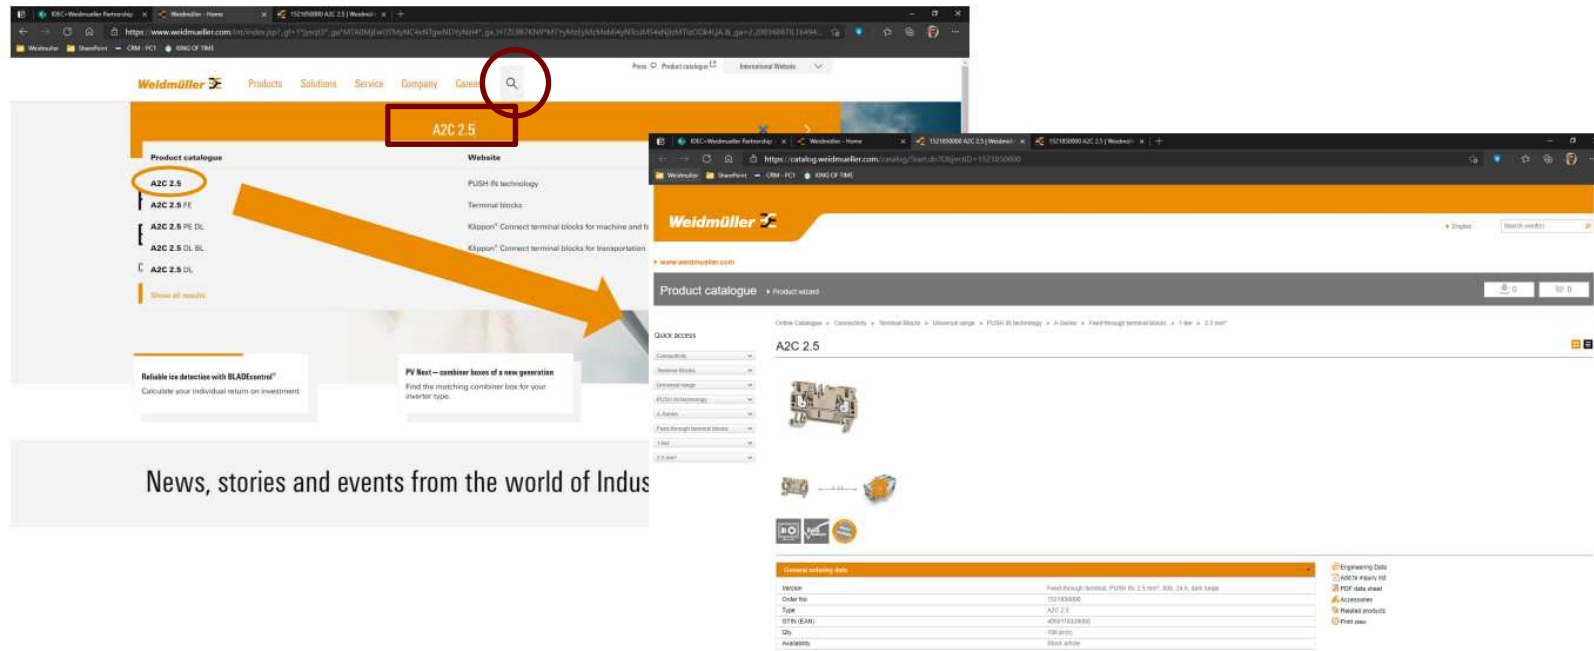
IDEC+Weidmueller Partnership × Weidmüller - Home × 1521850000 A2C 2.5 | Weidmü ×

https://www.weidmueller.com/int/index.jsp?

Weidmueller SharePoint CRM - PCI KING OF TIME

Press Product catalogue International Website

Weidmüller Products Solutions Service Company Careers

A2C 2.5

Product catalogue

A2C 2.5

A2C 2.5 FE

A2C 2.5 PE DL

A2C 2.5 DL BL

A2C 2.5 DL

Show all results

Website

PUSH IN technology

Terminal blocks

Klippon® Connect terminal blocks for machine and fi

Klippon® Connect terminal blocks for transportation

Reliable ice detection with BLADEcontrol®

Calculate your individual return on investment

PV Next – combiner boxes of a new generation

Find the matching combiner box for your inverter type.

News, stories and events from the world of Indus

IDEC+Weidmueller Partnership × Weidmüller - Home × 1521850000 A2C 2.5 | Weidmü × 1521850000 A2C 2.5 | Weidmü ×

https://catalog.weidmueller.com/catalog/Start.do?ObjectID=1521850000

Weidmueller SharePoint CRM - PCI KING OF TIME

Weidmüller

English

www.weidmueller.com

Product catalogue Product wizard

Quick access

Connectivity

Terminal blocks

Universal range

PUSH IN technology

A-Series

Feed-through terminal blocks

1-tier

2.5 mm²

Online Catalogue » Connectivity » Terminal blocks » Universal range » PUSH IN technology » A-Series » Feed-through terminal blocks » 1-tier » 2.5 mm²

A2C 2.5

General ordering data

| | |
|---|---|
| Version | Feed-through terminal, PUSH IN, 2.5 mm², 800, 24 A, dark beige |
| Order No. | 1521850000 |
| Type | A2C 2.5 |
| GTIN (EAN) | 4050118328080 |
| Qty. | 100 pc(s). |
| Availability | Stock article |

Engineering Data

Add to inquiry list

PDF data sheet

Accessories

Related products

Print view